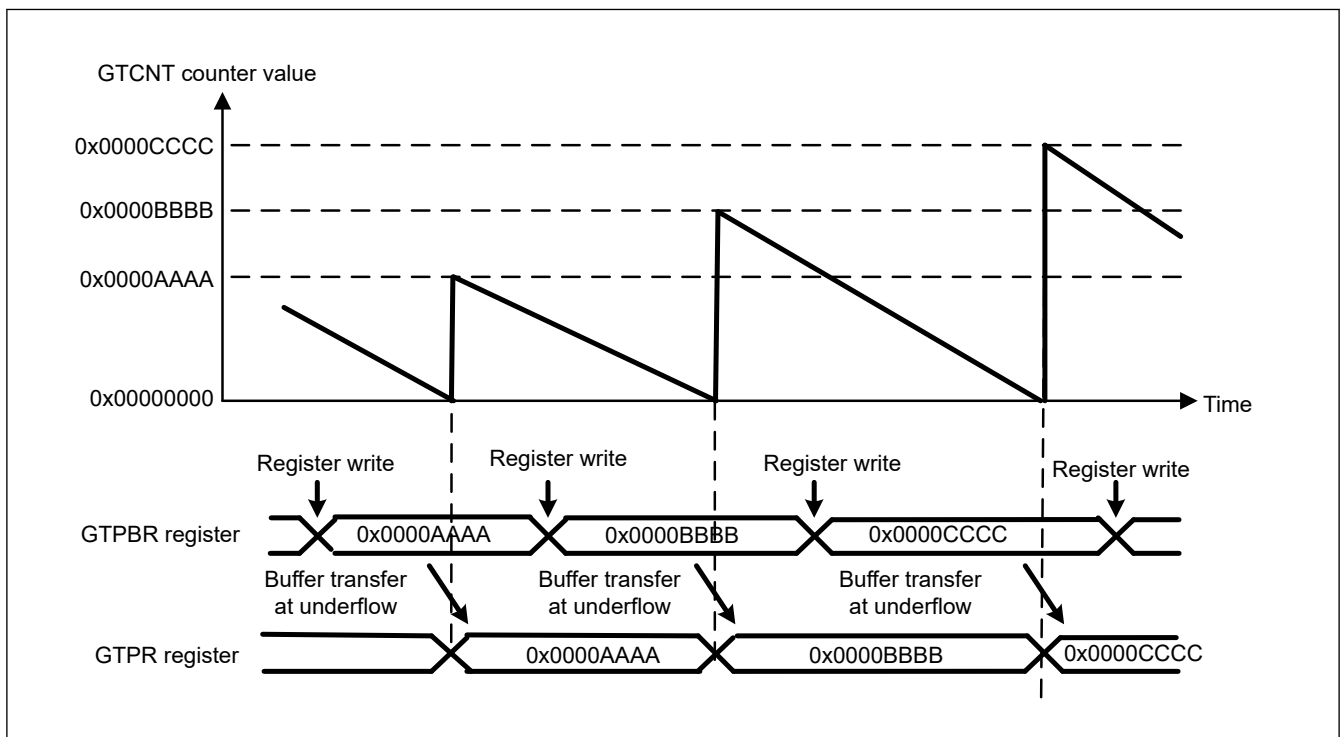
GTCNT counter value

0x0000CCCC

0x0000BBBB

0x0000AAAA

0x00000000

Time

Register write

Register write

Register write

Register write

GTPBR register

0x0000AAAA

0x0000BBBB

0x0000CCCC

Buffer transfer at underflow

Buffer transfer at underflow

Buffer transfer at underflow

GTPR register

0x0000AAAA

0x0000BBBB

0x0000CCCC